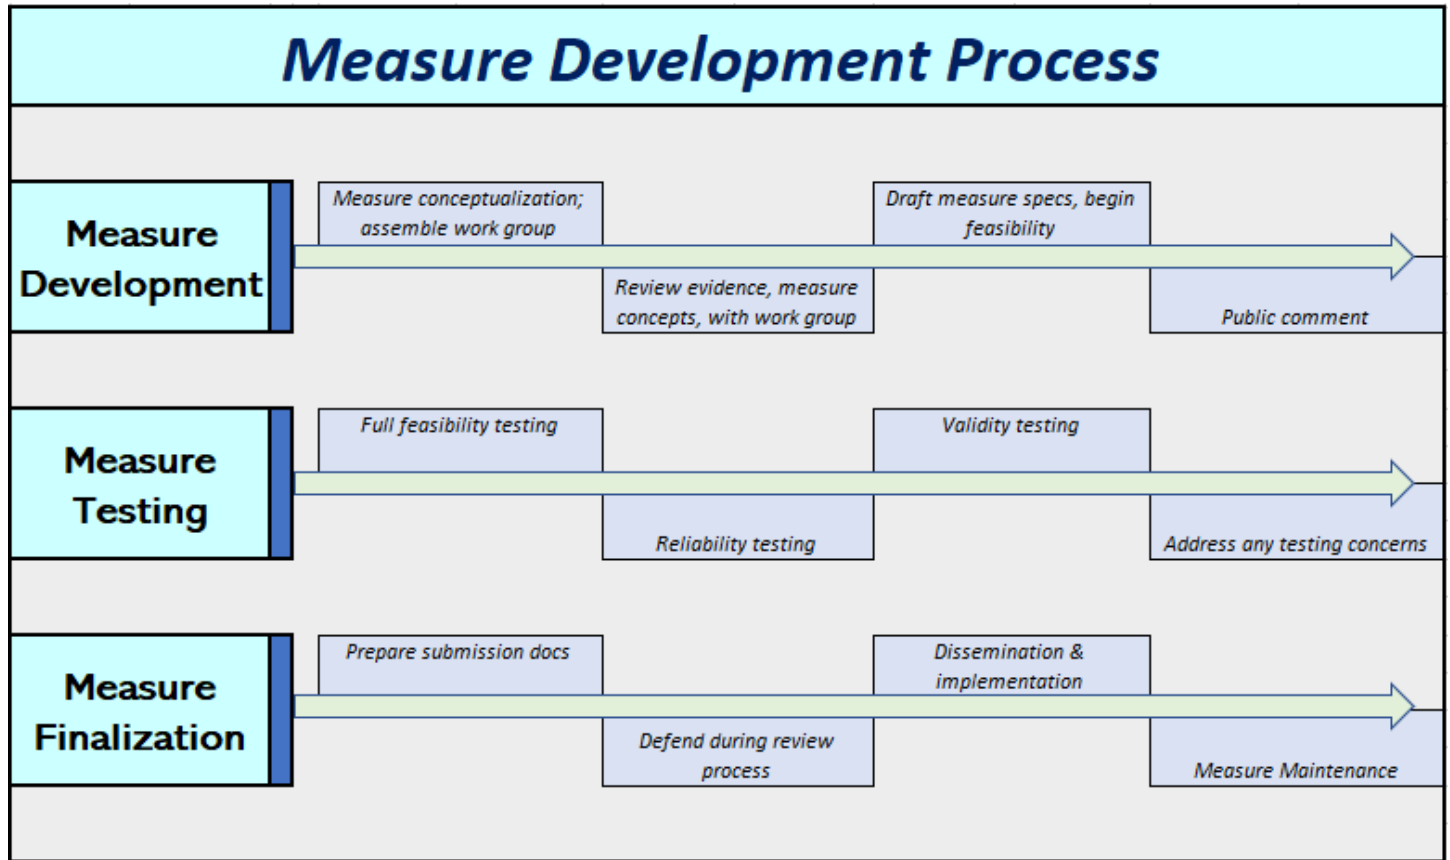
Measure Development Process

Measure Development

Measure conceptualization; assemble work group

Review evidence, measure concepts, with work group

Draft measure specs, begin feasibility

Public comment

Measure Testing

Full feasibility testing

Reliability testing

Validity testing

Address any testing concerns

Measure Finalization

Prepare submission docs

Defend during review process

Dissemination & implementation

Measure Maintenance